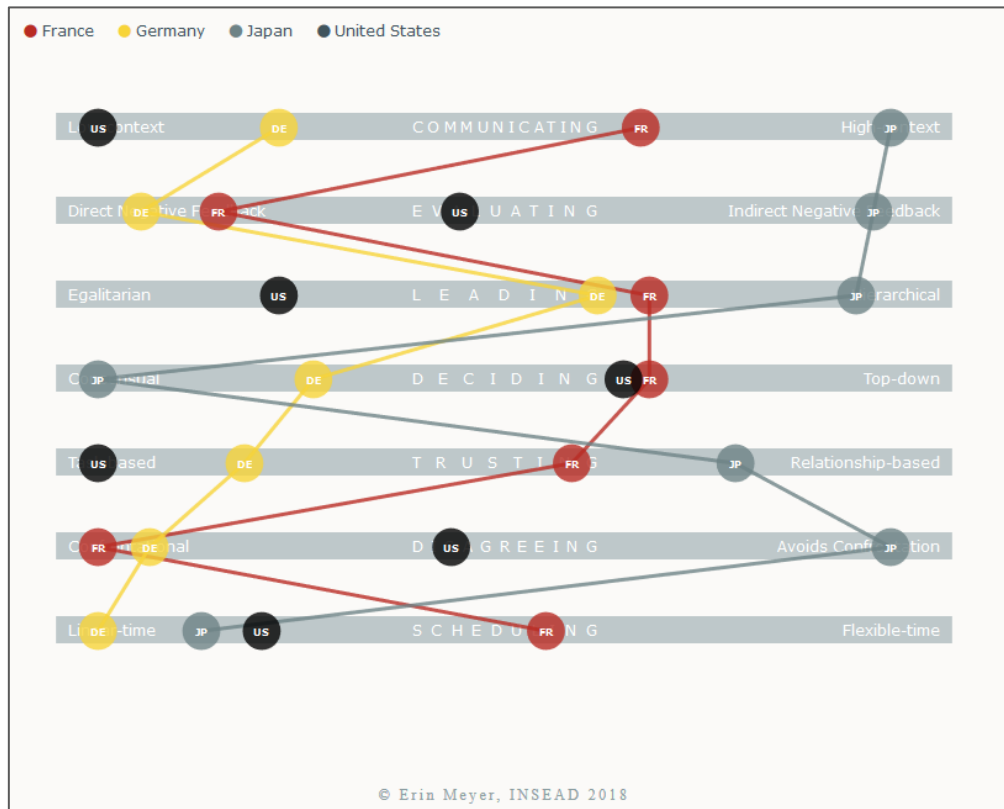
France Germany Japan United States

L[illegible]ontext US DE COMMUNICATING FR High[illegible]text JP

Direct N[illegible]tive F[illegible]ack DE FR EV US UATING Indirect Negative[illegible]edback JP

Egalitarian US LEADIN DE FR JP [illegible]rarchical

C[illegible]sual JP DE DECIDING US FR Top-down

Ta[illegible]ased US DE TRUSTI FR G JP Relationship-based

C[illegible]nal FR DE D US GREEING Avoids Conf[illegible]tion JP

Li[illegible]-time DE JP US SCHEDU FR NG Flexible-time

© Erin Meyer, INSEAD 2018